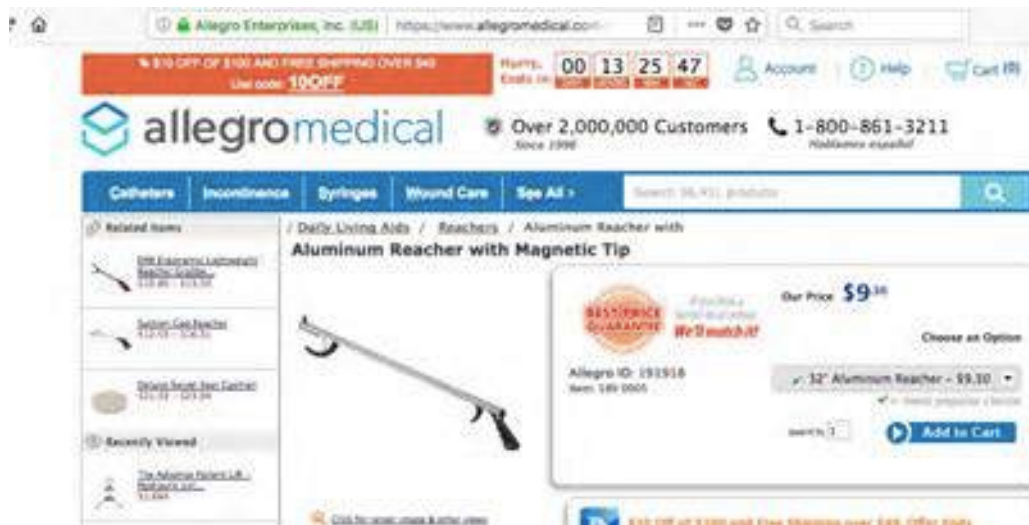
Allegro Enterprises, Inc. (US) | https://www.allegromedical.com ··· Search

$10 OFF OF $100 AND FREE SHIPPING OVER $49
Use code: 10OFF

Hurry, Ends in: 00 13 25 47

Account | Help | Cart (0)

allegromedical

Over 2,000,000 Customers
Since 1996

1-800-861-3211
Hablamos español

Catheters | Incontinence | Syringes | Wound Care | See All ›

Search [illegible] products

Related Items

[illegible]

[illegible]

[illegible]

Recently Viewed

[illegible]

/ Daily Living Aids / Reachers / Aluminum Reacher with

Aluminum Reacher with Magnetic Tip

BEST PRICE GUARANTEE
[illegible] We'll match it!

Our Price $9.30

Choose an Option

Allegro ID: 151918
Item: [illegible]

32" Aluminum Reacher - $9.30

Quantity 1

Add to Cart

Click for larger image & other views

$10 Off of $100 and Free Shipping over $49. Offer Ends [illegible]